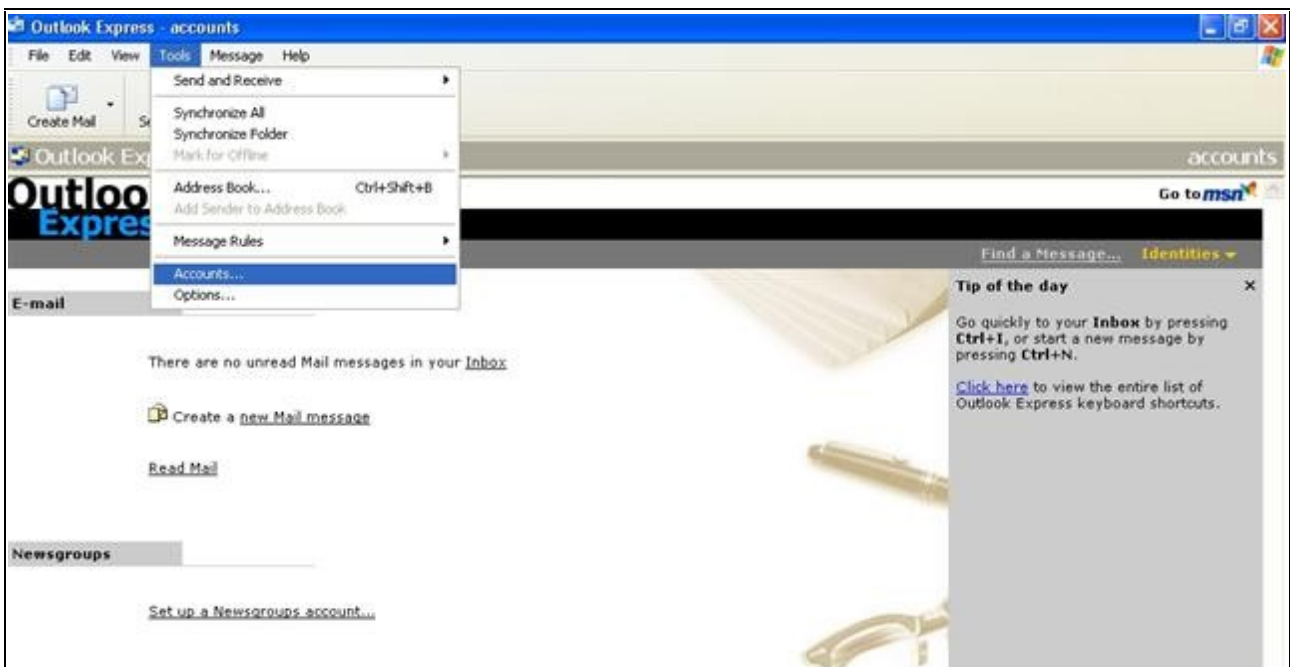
Outlook Express - accounts

File Edit View Tools Message Help

Create Mail S

Send and Receive
Synchronize All
Synchronize Folder
Mark for Offline
Address Book... Ctrl+Shift+B
Add Sender to Address Book
Message Rules
Accounts...
Options...

Outlook Ex

accounts

Outloo
Expres

Go to msn

Find a Message... Identities

E-mail

There are no unread Mail messages in your Inbox

Create a new Mail message

Read Mail

Newsgroups

Set up a Newsgroups account...

Tip of the day ×

Go quickly to your **Inbox** by pressing **Ctrl+I**, or start a new message by pressing **Ctrl+N**.

Click here to view the entire list of Outlook Express keyboard shortcuts.